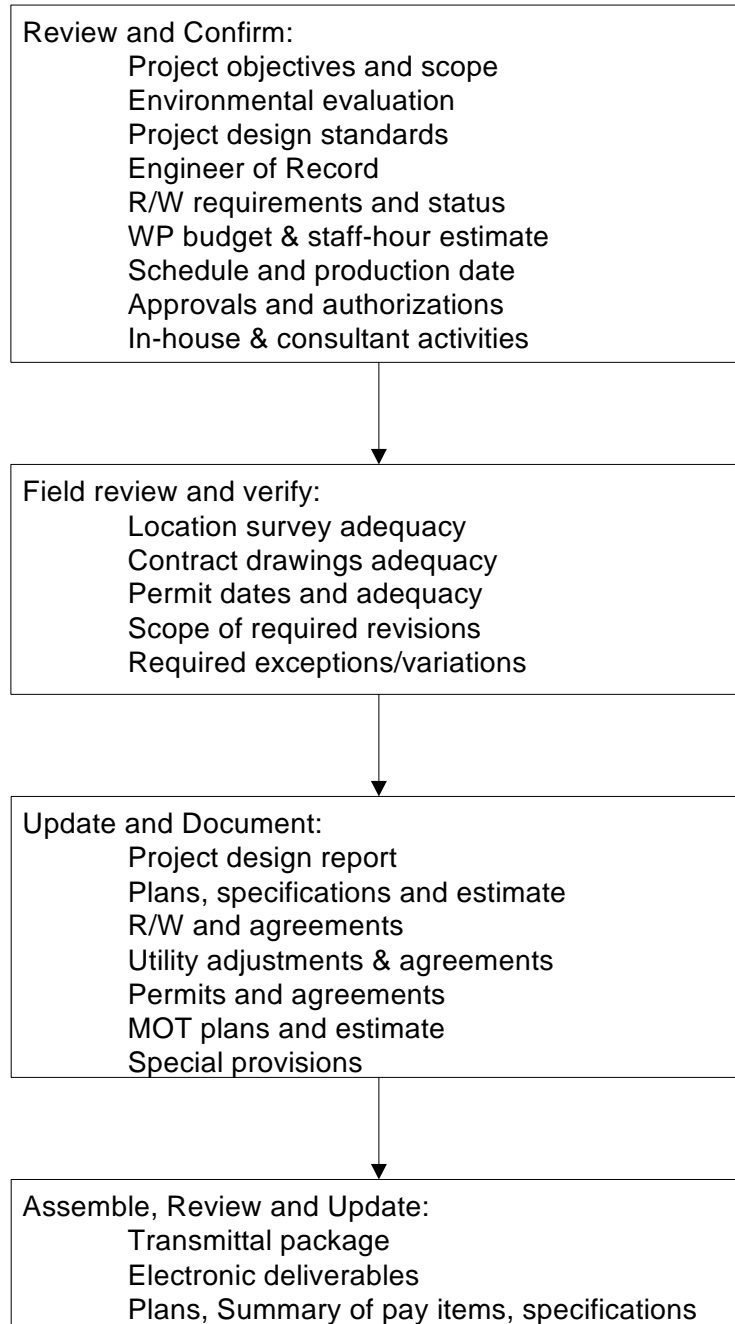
Review and Confirm:
Project objectives and scope
Environmental evaluation
Project design standards
Engineer of Record
R/W requirements and status
WP budget & staff-hour estimate
Schedule and production date
Approvals and authorizations
In-house & consultant activities

Field review and verify:
Location survey adequacy
Contract drawings adequacy
Permit dates and adequacy
Scope of required revisions
Required exceptions/variations

Update and Document:
Project design report
Plans, specifications and estimate
R/W and agreements
Utility adjustments & agreements
Permits and agreements
MOT plans and estimate
Special provisions

Assemble, Review and Update:
Transmittal package
Electronic deliverables
Plans, Summary of pay items, specifications